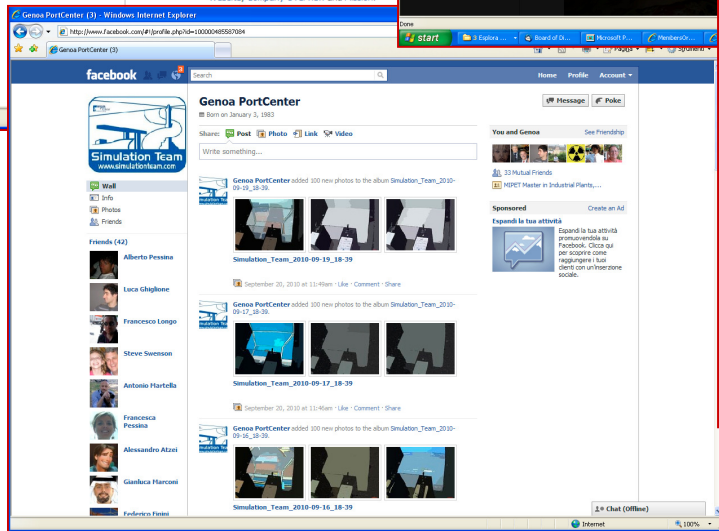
Genoa PortCenter (3) - Windows Internet Explorer

http://www.facebook.com/#!/profile.php?id=100000485587084

Genoa PortCenter (3)

Done

start | 3 Esplora ... | Board of Di... | Microsoft P... | MembersOr...

Pagina | Strumenti

facebook

Search

Home | Profile | Account

Simulation Team
www.simulationteam.com

Wall
Info
Photos
Friends

Friends (42)

Alberto Pessina
Luca Ghiglione
Francesco Longo
Steve Swenson
Antonio Martella
Francesca Pessina
Alessandro Atzei
Gianluca Marconi
Federico Finini

Genoa PortCenter

Born on January 3, 1983

Message | Poke

Share: Post | Photo | Link | Video

Write something...

Genoa PortCenter added 100 new photos to the album Simulation_Team_2010-09-19_18-39.

Simulation_Team_2010-09-19_18-39

September 20, 2010 at 11:49am · Like · Comment · Share

Genoa PortCenter added 100 new photos to the album Simulation_Team_2010-09-17_18-39.

Simulation_Team_2010-09-17_18-39

September 20, 2010 at 11:48am · Like · Comment · Share

Genoa PortCenter added 100 new photos to the album Simulation_Team_2010-09-16_18-39.

Simulation_Team_2010-09-16_18-39

You and Genoa | See Friendship

33 Mutual Friends
MIPET Master in Industrial Plants,...

Sponsored | Create an Ad

Espandi la tua attività

Espandi la tua attività promuovendola su Facebook. Clicca qui per scoprire come raggiungere i tuoi clienti con un'inserzione sociale.

Chat (Offline)

Internet | 100%